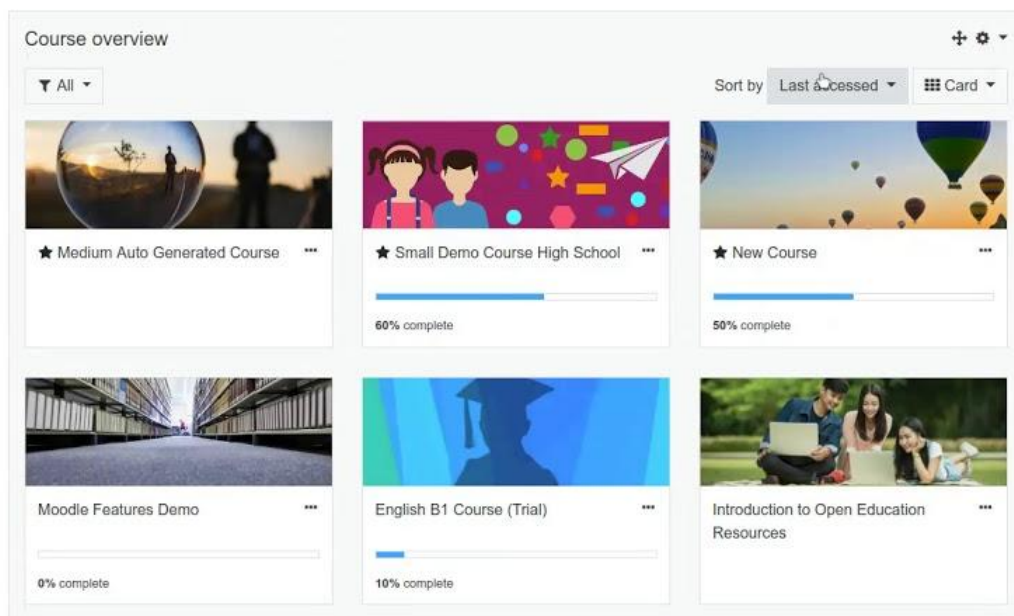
Course overview

All

Sort by Last accessed

Card

★ Medium Auto Generated Course ···

★ Small Demo Course High School ···

60% complete

★ New Course ···

50% complete

Moodle Features Demo ···

0% complete

English B1 Course (Trial) ···

10% complete

Introduction to Open Education Resources ···